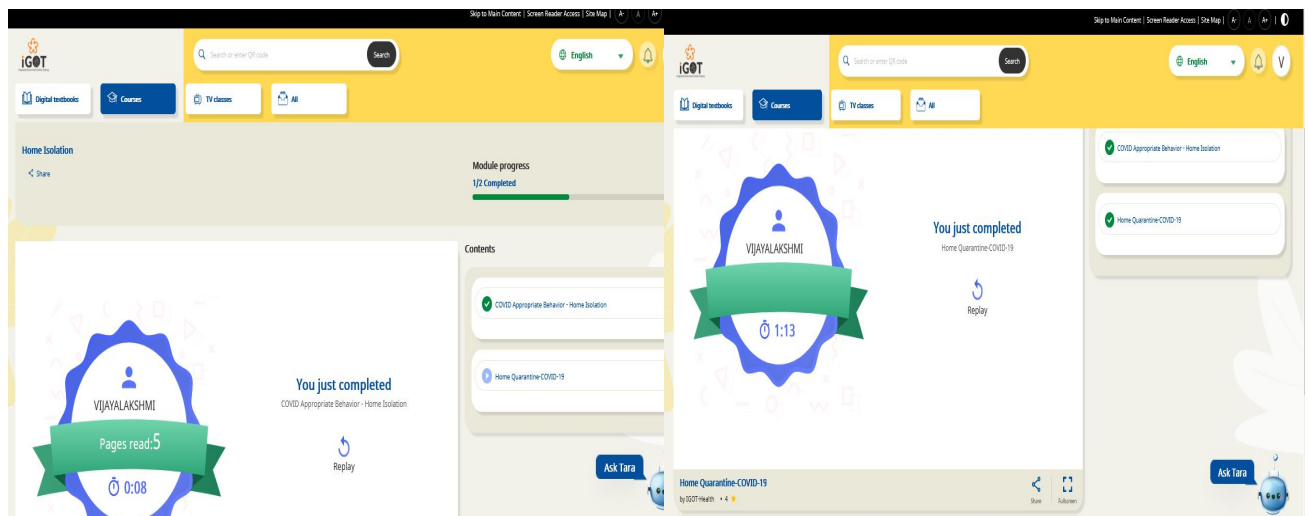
Skip to Main Content | Screen Reader Access | Site Map | A- A A+

iGOT

Search or enter QR code Search

English

Digital textbooks Courses TV classes All

Home Isolation

Share

Module progress

1/2 Completed

Contents

COVID Appropriate Behavior - Home Isolation

Home Quarantine-COVID-19

VIJAYALAKSHMI

Pages read:5

0:08

You just completed

COVID Appropriate Behavior - Home Isolation

Replay

Ask Tara

Skip to Main Content | Screen Reader Access | Site Map | A- A A+ |

iGOT

Search or enter QR code Search

English

V

Digital textbooks Courses TV classes All

COVID Appropriate Behavior - Home Isolation

Home Quarantine-COVID-19

VIJAYALAKSHMI

1:13

You just completed

Home Quarantine-COVID-19

Replay

Home Quarantine-COVID-19

by IGOT-Health • 4

Share Fullscreen

Ask Tara